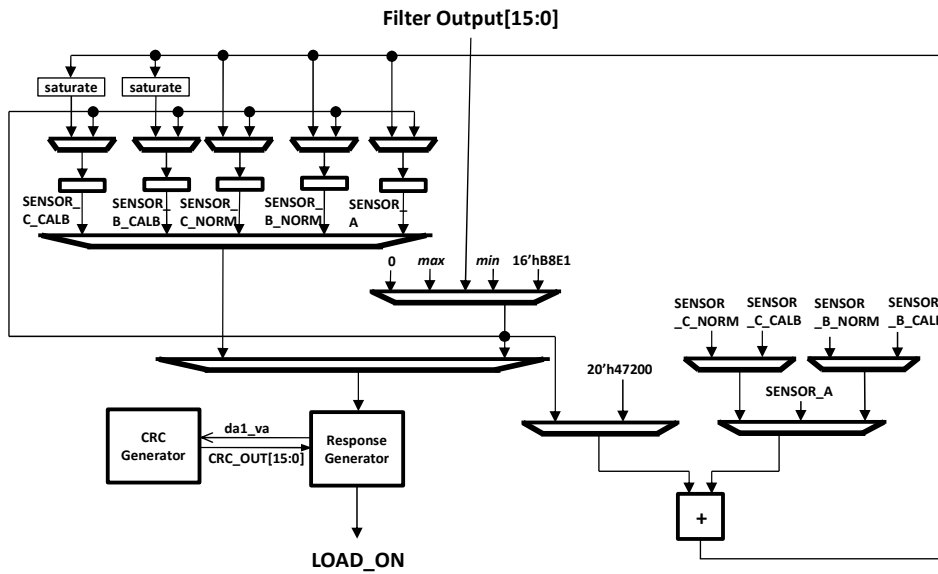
Filter Output[15:0]

saturate

saturate

SENSOR_C_CALB

SENSOR_B_CALB

SENSOR_C_NORM

SENSOR_B_NORM

SENSOR_A

0

max

min

16'hB8E1

SENSOR_C_NORM

SENSOR_C_CALB

SENSOR_B_NORM

SENSOR_B_CAL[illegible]

20'h47200

SENSOR_A

CRC Generator

da1_va

CRC_OUT[15:0]

Response Generator

+

LOAD_ON